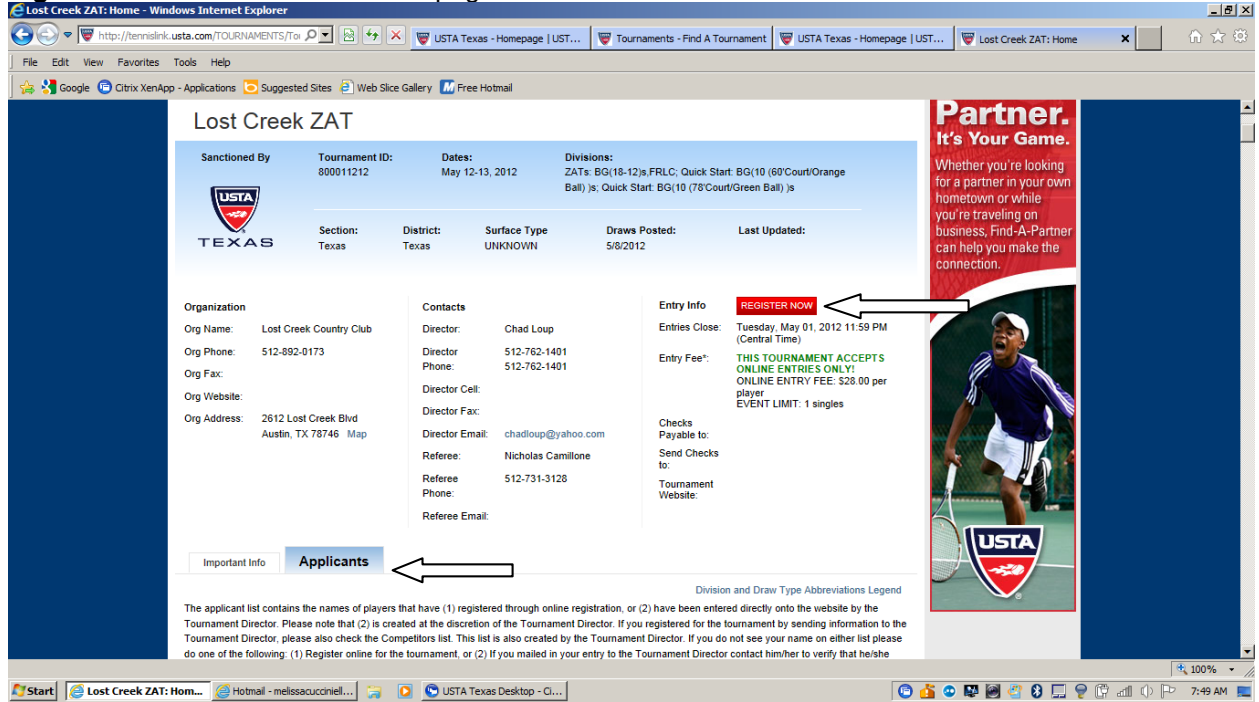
Lost Creek ZAT: Home - Windows Internet Explorer

http://tennislink.usta.com/TOURNAMENTS/To

USTA Texas - Homepage | UST... | Tournaments - Find A Tournament | USTA Texas - Homepage | UST... | Lost Creek ZAT: Home

File Edit View Favorites Tools Help

Google | Citrix XenApp - Applications | Suggested Sites | Web Slice Gallery | Free Hotmail

Lost Creek ZAT

Sanctioned By

USTA TEXAS

Tournament ID: 800011212

Dates: May 12-13, 2012

Divisions: ZATs: BG(18-12)s,FRLC; Quick Start: BG(10 (60'Court/Orange Ball) )s; Quick Start: BG(10 (78'Court/Green Ball) )s

Section: Texas

District: Texas

Surface Type: UNKNOWN

Draws Posted: 5/8/2012

Last Updated:

Organization

Org Name: Lost Creek Country Club

Org Phone: 512-892-0173

Org Fax:

Org Website:

Org Address: 2612 Lost Creek Blvd Austin, TX 78746 Map

Contacts

Director: Chad Loup

Director Phone: 512-762-1401 512-762-1401

Director Cell:

Director Fax:

Director Email: chadloup@yahoo.com

Referee: Nicholas Camillone

Referee Phone: 512-731-3128

Referee Email:

Entry Info REGISTER NOW

Entries Close: Tuesday, May 01, 2012 11:59 PM (Central Time)

Entry Fee*: THIS TOURNAMENT ACCEPTS ONLINE ENTRIES ONLY! ONLINE ENTRY FEE: $28.00 per player EVENT LIMIT: 1 singles

Checks Payable to:

Send Checks to:

Tournament Website:

Partner. It's Your Game.

Whether you're looking for a partner in your own hometown or while you're traveling on business, Find-A-Partner can help you make the connection.

USTA

Important Info | Applicants

Division and Draw Type Abbreviations Legend

The applicant list contains the names of players that have (1) registered through online registration, or (2) have been entered directly onto the website by the Tournament Director. Please note that (2) is created at the discretion of the Tournament Director. If you registered for the tournament by sending information to the Tournament Director, please also check the Competitors list. This list is also created by the Tournament Director. If you do not see your name on either list please do one of the following: (1) Register online for the tournament, or (2) If you mailed in your entry to the Tournament Director contact him/her to verify that he/she

100%

Start | Lost Creek ZAT: Hom... | Hotmail - melissaccucciniell... | USTA Texas Desktop - Ci... | 7:49 AM